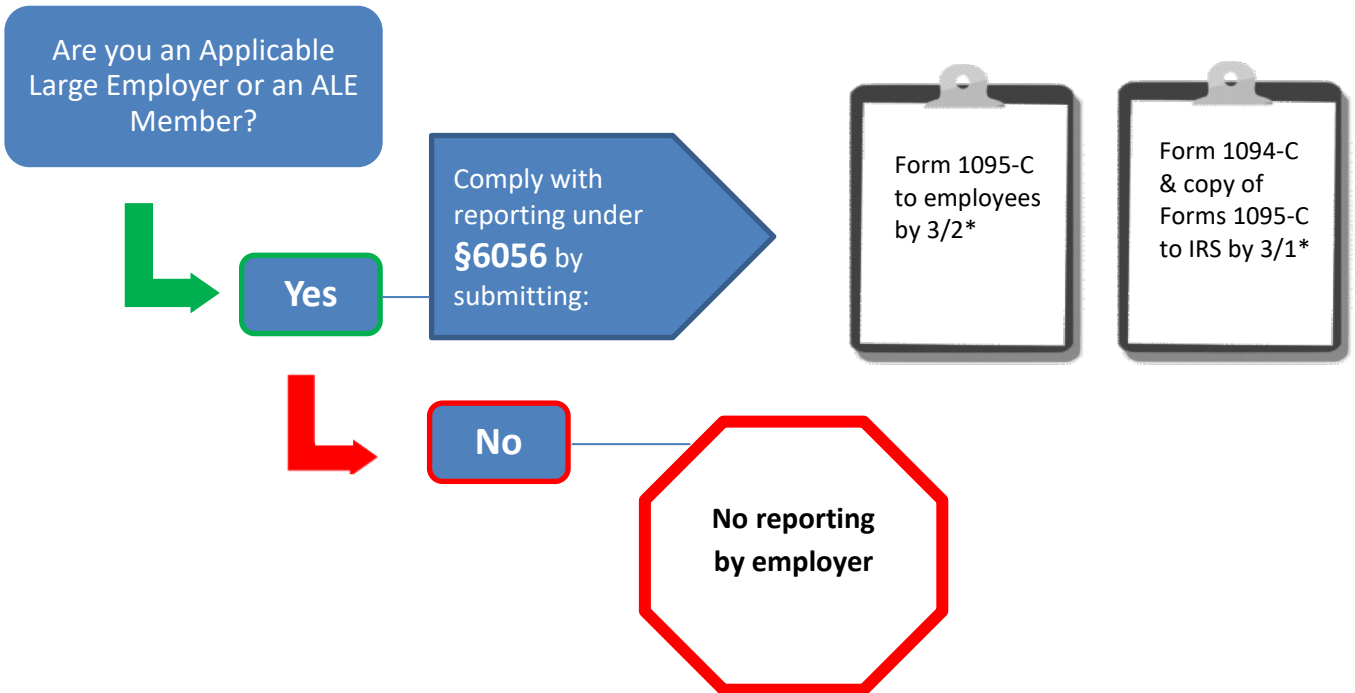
Are you an Applicable Large Employer or an ALE Member?

Yes

Comply with reporting under §6056 by submitting:

Form 1095-C to employees by 3/2*

Form 1094-C & copy of Forms 1095-C to IRS by 3/1*

No

No reporting by employer